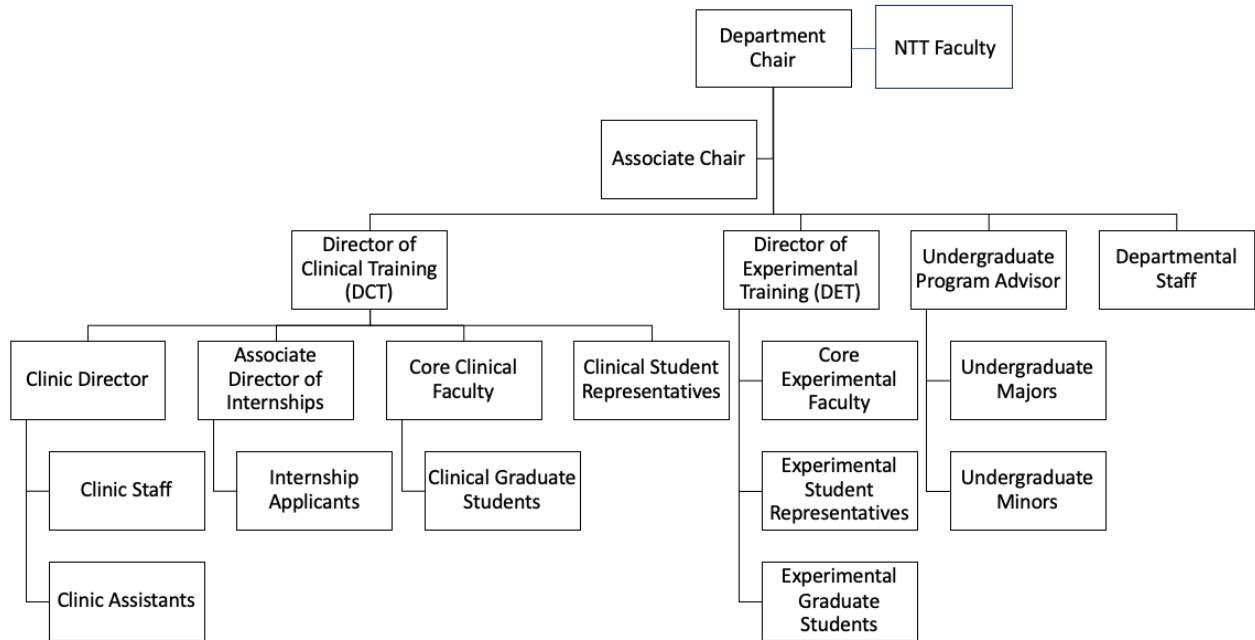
Department Chair

NTT Faculty

Associate Chair

Director of Clinical Training (DCT)

Director of Experimental Training (DET)

Undergraduate Program Advisor

Departmental Staff

Clinic Director

Associate Director of Internships

Core Clinical Faculty

Clinical Student Representatives

Clinic Staff

Clinic Assistants

Internship Applicants

Clinical Graduate Students

Core Experimental Faculty

Experimental Student Representatives

Experimental Graduate Students

Undergraduate Majors

Undergraduate Minors